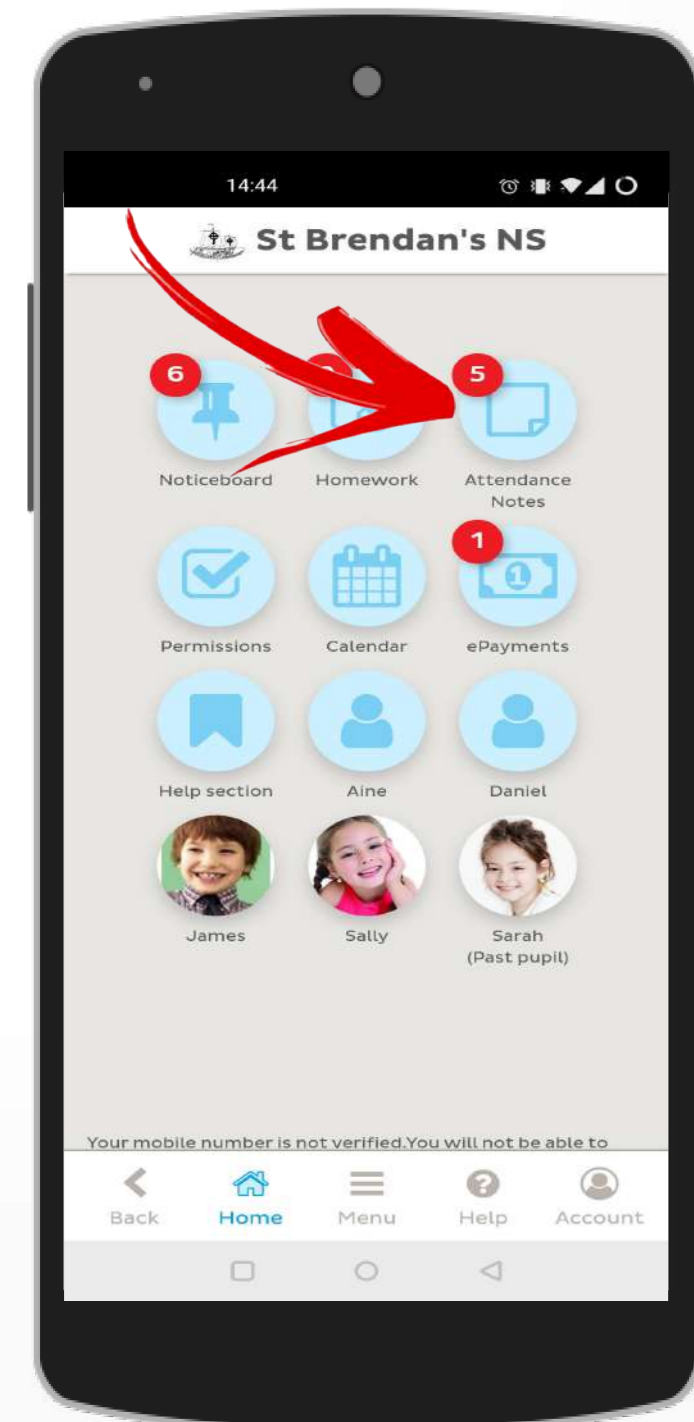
14:44

St Brendan's NS

6
Noticeboard

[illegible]
Homework

5
Attendance Notes

Permissions

Calendar

1
ePayments

Help section

Aine

Daniel

James

Sally

Sarah (Past pupil)

Your mobile number is not verified.You will not be able to

Back
Home
Menu
Help
Account